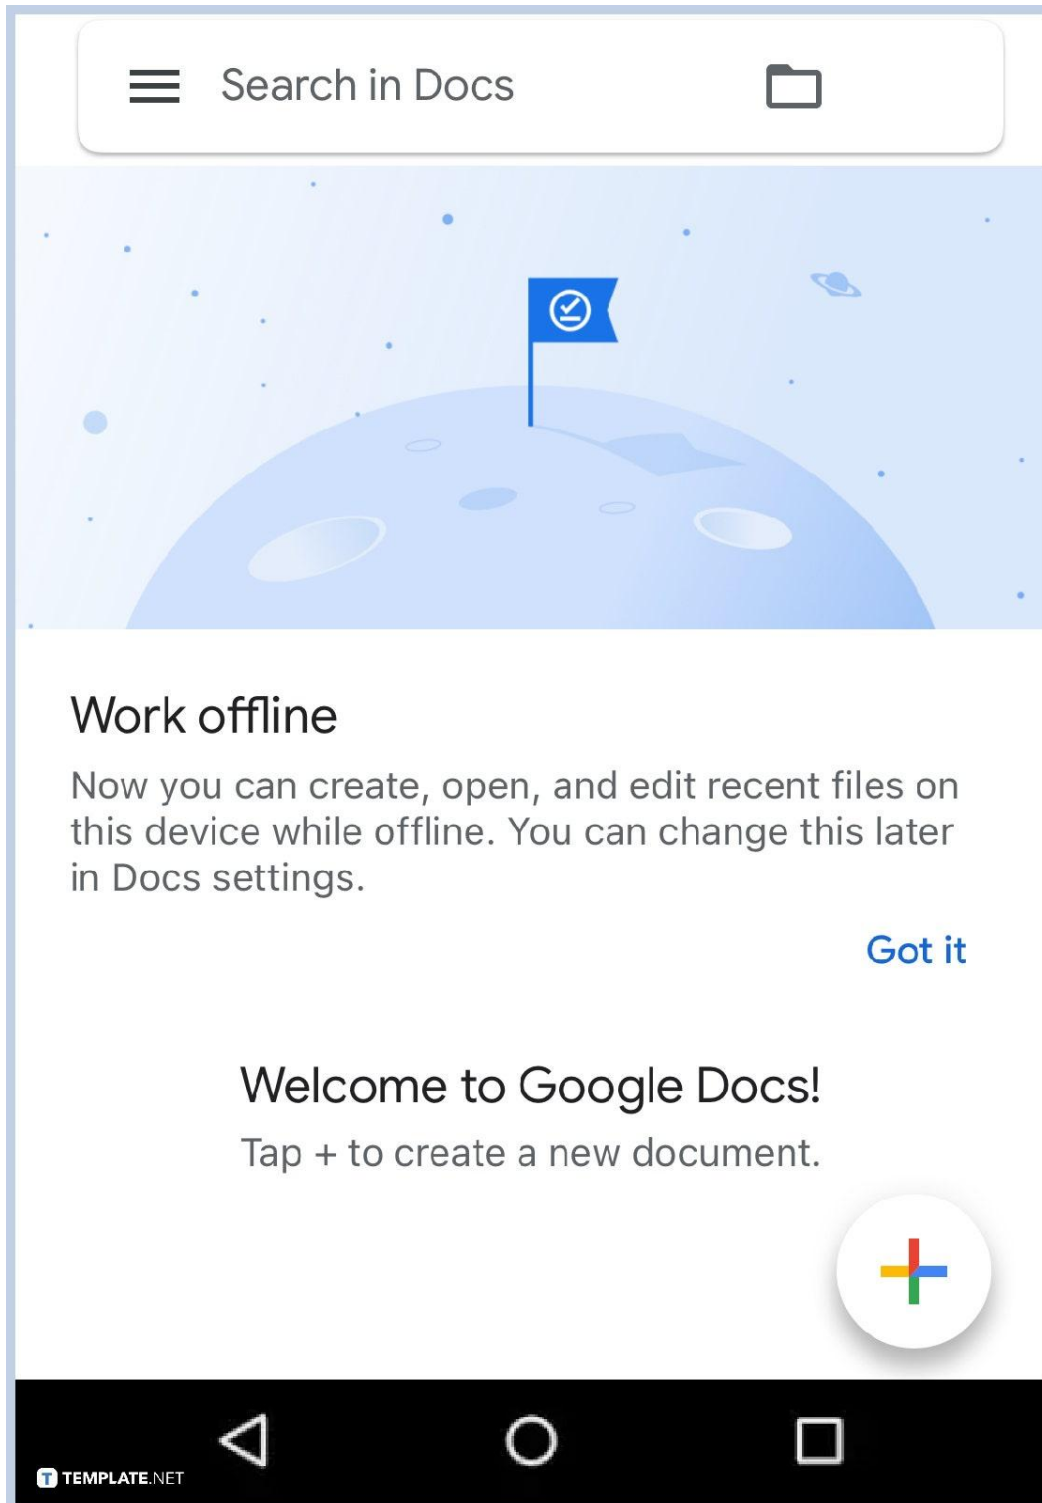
Search in Docs

Work offline

Now you can create, open, and edit recent files on this device while offline. You can change this later in Docs settings.

Got it

Welcome to Google Docs!

Tap + to create a new document.

TEMPLATE.NET